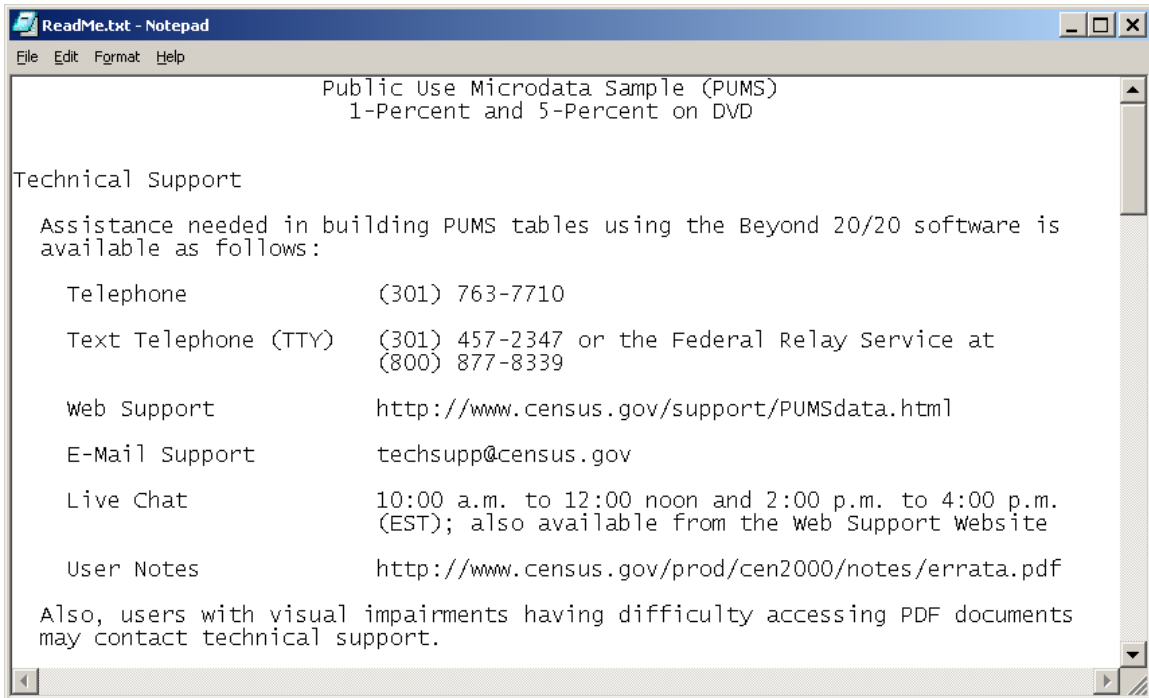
ReadMe.txt - Notepad

File Edit Format Help

Public Use Microdata Sample (PUMS)
1-Percent and 5-Percent on DVD

Technical Support

Assistance needed in building PUMS tables using the Beyond 20/20 software is available as follows:

| | |
|---|---|
| Telephone | (301) 763-7710 |
| Text Telephone (TTY) | (301) 457-2347 or the Federal Relay Service at (800) 877-8339 |
| Web Support | http://www.census.gov/support/PUMSdata.html |
| E-Mail Support | techsupp@census.gov |
| Live Chat | 10:00 a.m. to 12:00 noon and 2:00 p.m. to 4:00 p.m. (EST); also available from the Web Support Website |
| User Notes | http://www.census.gov/prod/cen2000/notes/errata.pdf |

Also, users with visual impairments having difficulty accessing PDF documents may contact technical support.